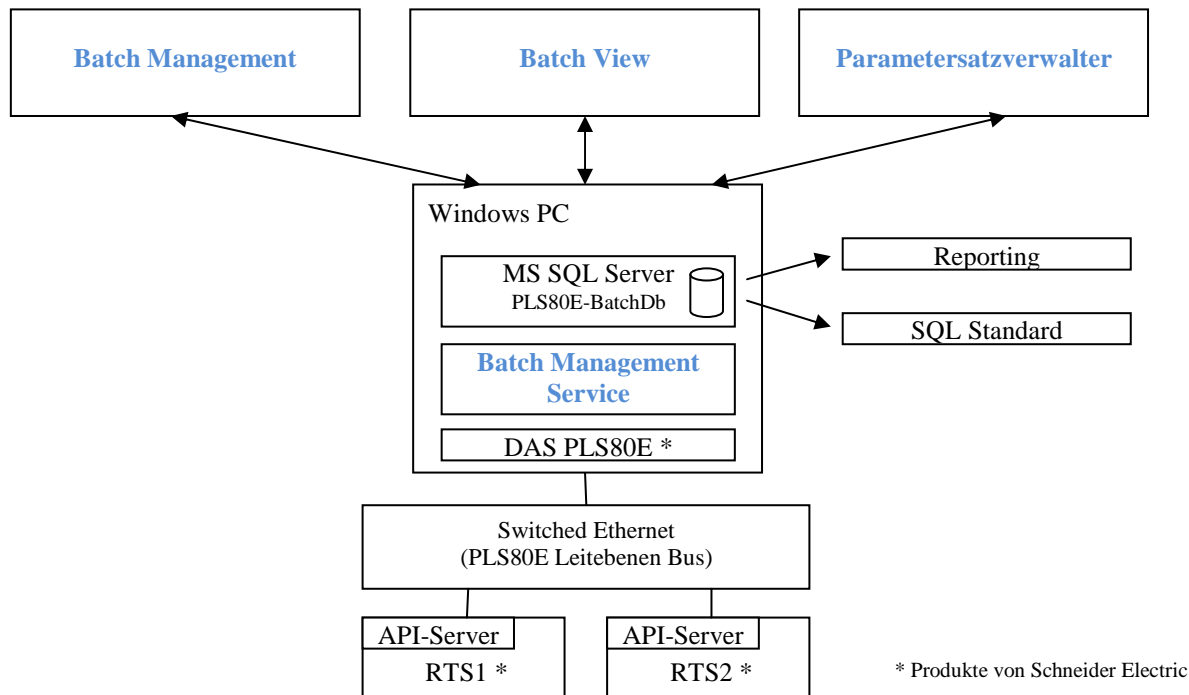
Batch Management

Batch View

Parametersatzverwalter

Windows PC

MS SQL Server
PLS80E-BatchDb

Reporting

SQL Standard

Batch Management Service

DAS PLS80E *

Switched Ethernet
(PLS80E Leitebenen Bus)

API-Server
RTS1 *

API-Server
RTS2 *

* Produkte von Schneider Electric